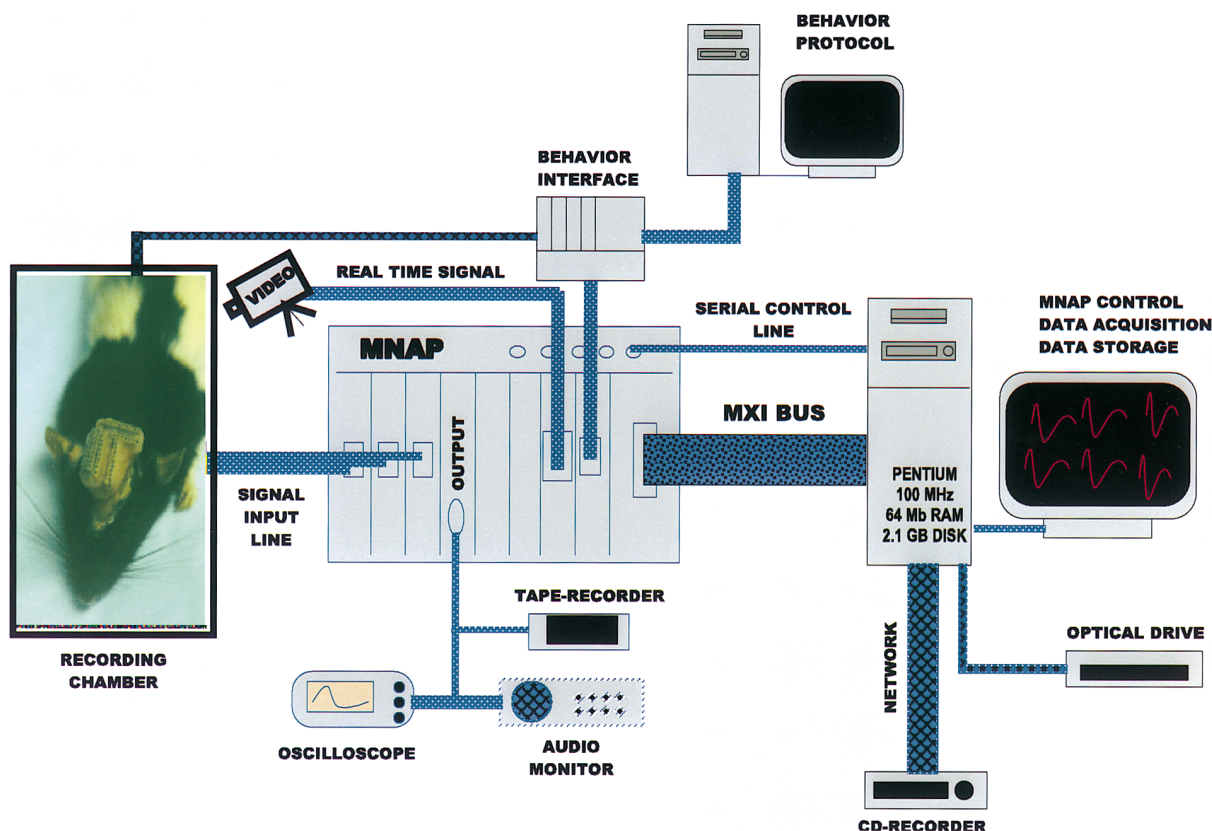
BEHAVIOR PROTOCOL

BEHAVIOR INTERFACE

VIDEO

REAL TIME SIGNAL

SERIAL CONTROL LINE

MNAP CONTROL
DATA ACQUISITION
DATA STORAGE

MNAP

MXI BUS

OUTPUT

PENTIUM
100 MHz
64 Mb RAM
2.1 GB DISK

SIGNAL INPUT LINE

TAPE-RECORDER

OPTICAL DRIVE

NETWORK

RECORDING CHAMBER

OSCILLOSCOPE

AUDIO MONITOR

CD-RECORDER